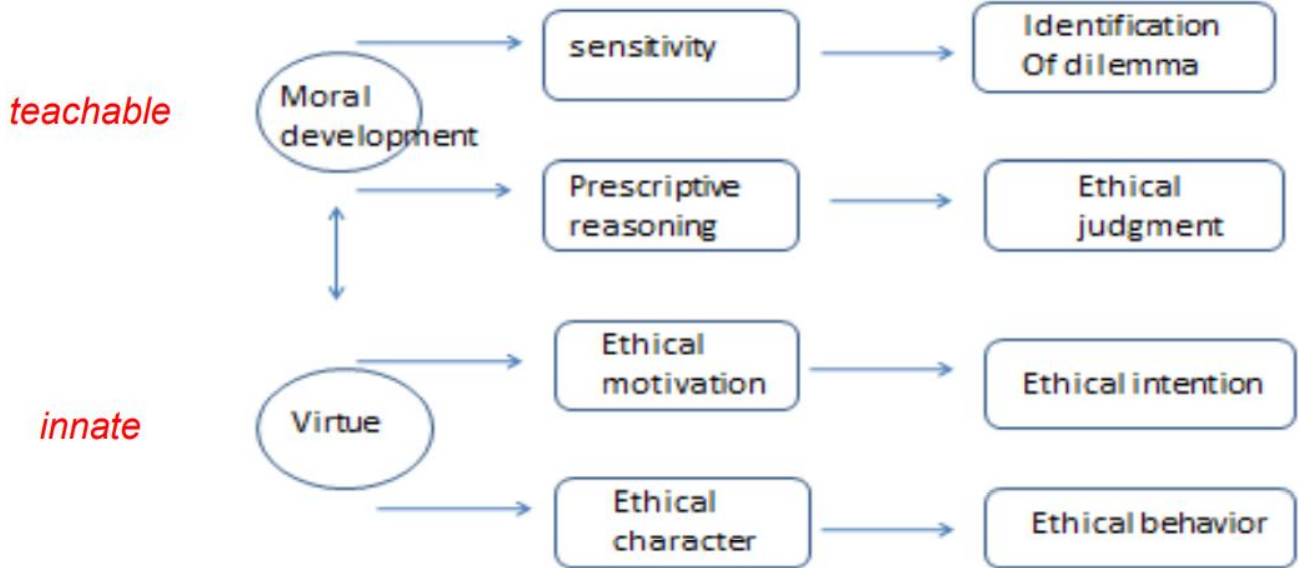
teachable

Moral development

sensitivity

Identification Of dilemma

Prescriptive reasoning

Ethical judgment

innate

Virtue

Ethical motivation

Ethical intention

Ethical character

Ethical behavior